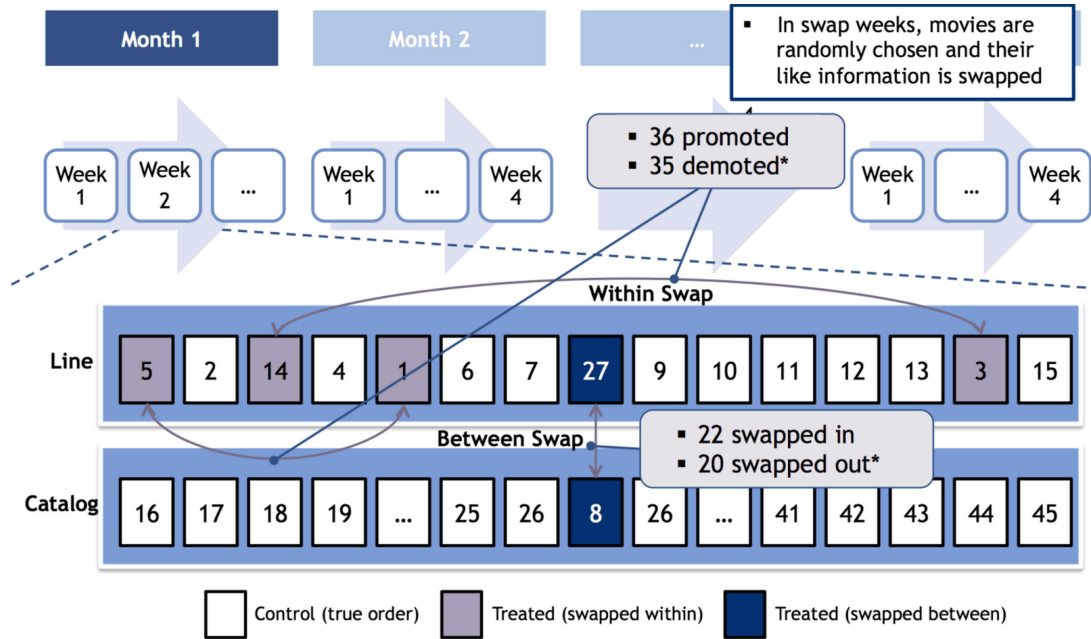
Month 1

Month 2

...

▪ In swap weeks, movies are randomly chosen and their like information is swapped

▪ 36 promoted
▪ 35 demoted*

Week 1

Week 2

...

Week 1

...

Week 4

Week 1

...

Week 4

Within Swap

Line

| 5 | 2 | 14 | 4 | 1 | 6 | 7 | 27 | 9 | 10 | 11 | 12 | 13 | 3 | 15 |
|---|---|---|---|---|---|---|---|---|---|---|---|---|---|---|

Between Swap

▪ 22 swapped in
▪ 20 swapped out*

Catalog

| 16 | 17 | 18 | 19 | ... | 25 | 26 | 8 | 26 | ... | 41 | 42 | 43 | 44 | 45 |
|---|---|---|---|---|---|---|---|---|---|---|---|---|---|---|

Control (true order)

Treated (swapped within)

Treated (swapped between)